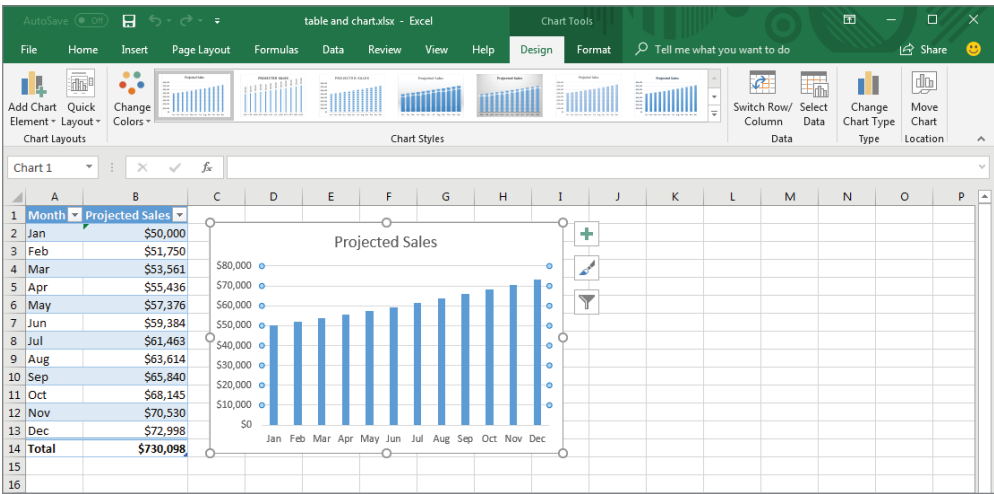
AutoSave Off

table and chart.xlsx - Excel

Chart Tools

File Home Insert Page Layout Formulas Data Review View Help Design Format Tell me what you want to do Share

Add Chart Element Quick Layout Change Colors

Chart Layouts

Chart Styles

Switch Row/ Column Select Data

Data

Change Chart Type

Type

Move Chart

Location

Chart 1

| | A | B | C | D | E | F | G | H | I | J | K | L | M | N | O | P |
|---|---|---|---|---|---|---|---|---|---|---|---|---|---|---|---|---|
| 1 | Month | Projected Sales | | | | | | | | | | | | | | |
| 2 | Jan | $50,000 | | | | | | | | | | | | | | |
| 3 | Feb | $51,750 | | | | | | | | | | | | | | |
| 4 | Mar | $53,561 | | | | | | | | | | | | | | |
| 5 | Apr | $55,436 | | | | | | | | | | | | | | |
| 6 | May | $57,376 | | | | | | | | | | | | | | |
| 7 | Jun | $59,384 | | | | | | | | | | | | | | |
| 8 | Jul | $61,463 | | | | | | | | | | | | | | |
| 9 | Aug | $63,614 | | | | | | | | | | | | | | |
| 10 | Sep | $65,840 | | | | | | | | | | | | | | |
| 11 | Oct | $68,145 | | | | | | | | | | | | | | |
| 12 | Nov | $70,530 | | | | | | | | | | | | | | |
| 13 | Dec | $72,998 | | | | | | | | | | | | | | |
| 14 | Total | $730,098 | | | | | | | | | | | | | | |
| 15 | | | | | | | | | | | | | | | | |
| 16 | | | | | | | | | | | | | | | | |

Projected Sales

$80,000
$70,000
$60,000
$50,000
$40,000
$30,000
$20,000
$10,000
$0

Jan Feb Mar Apr May Jun Jul Aug Sep Oct Nov Dec